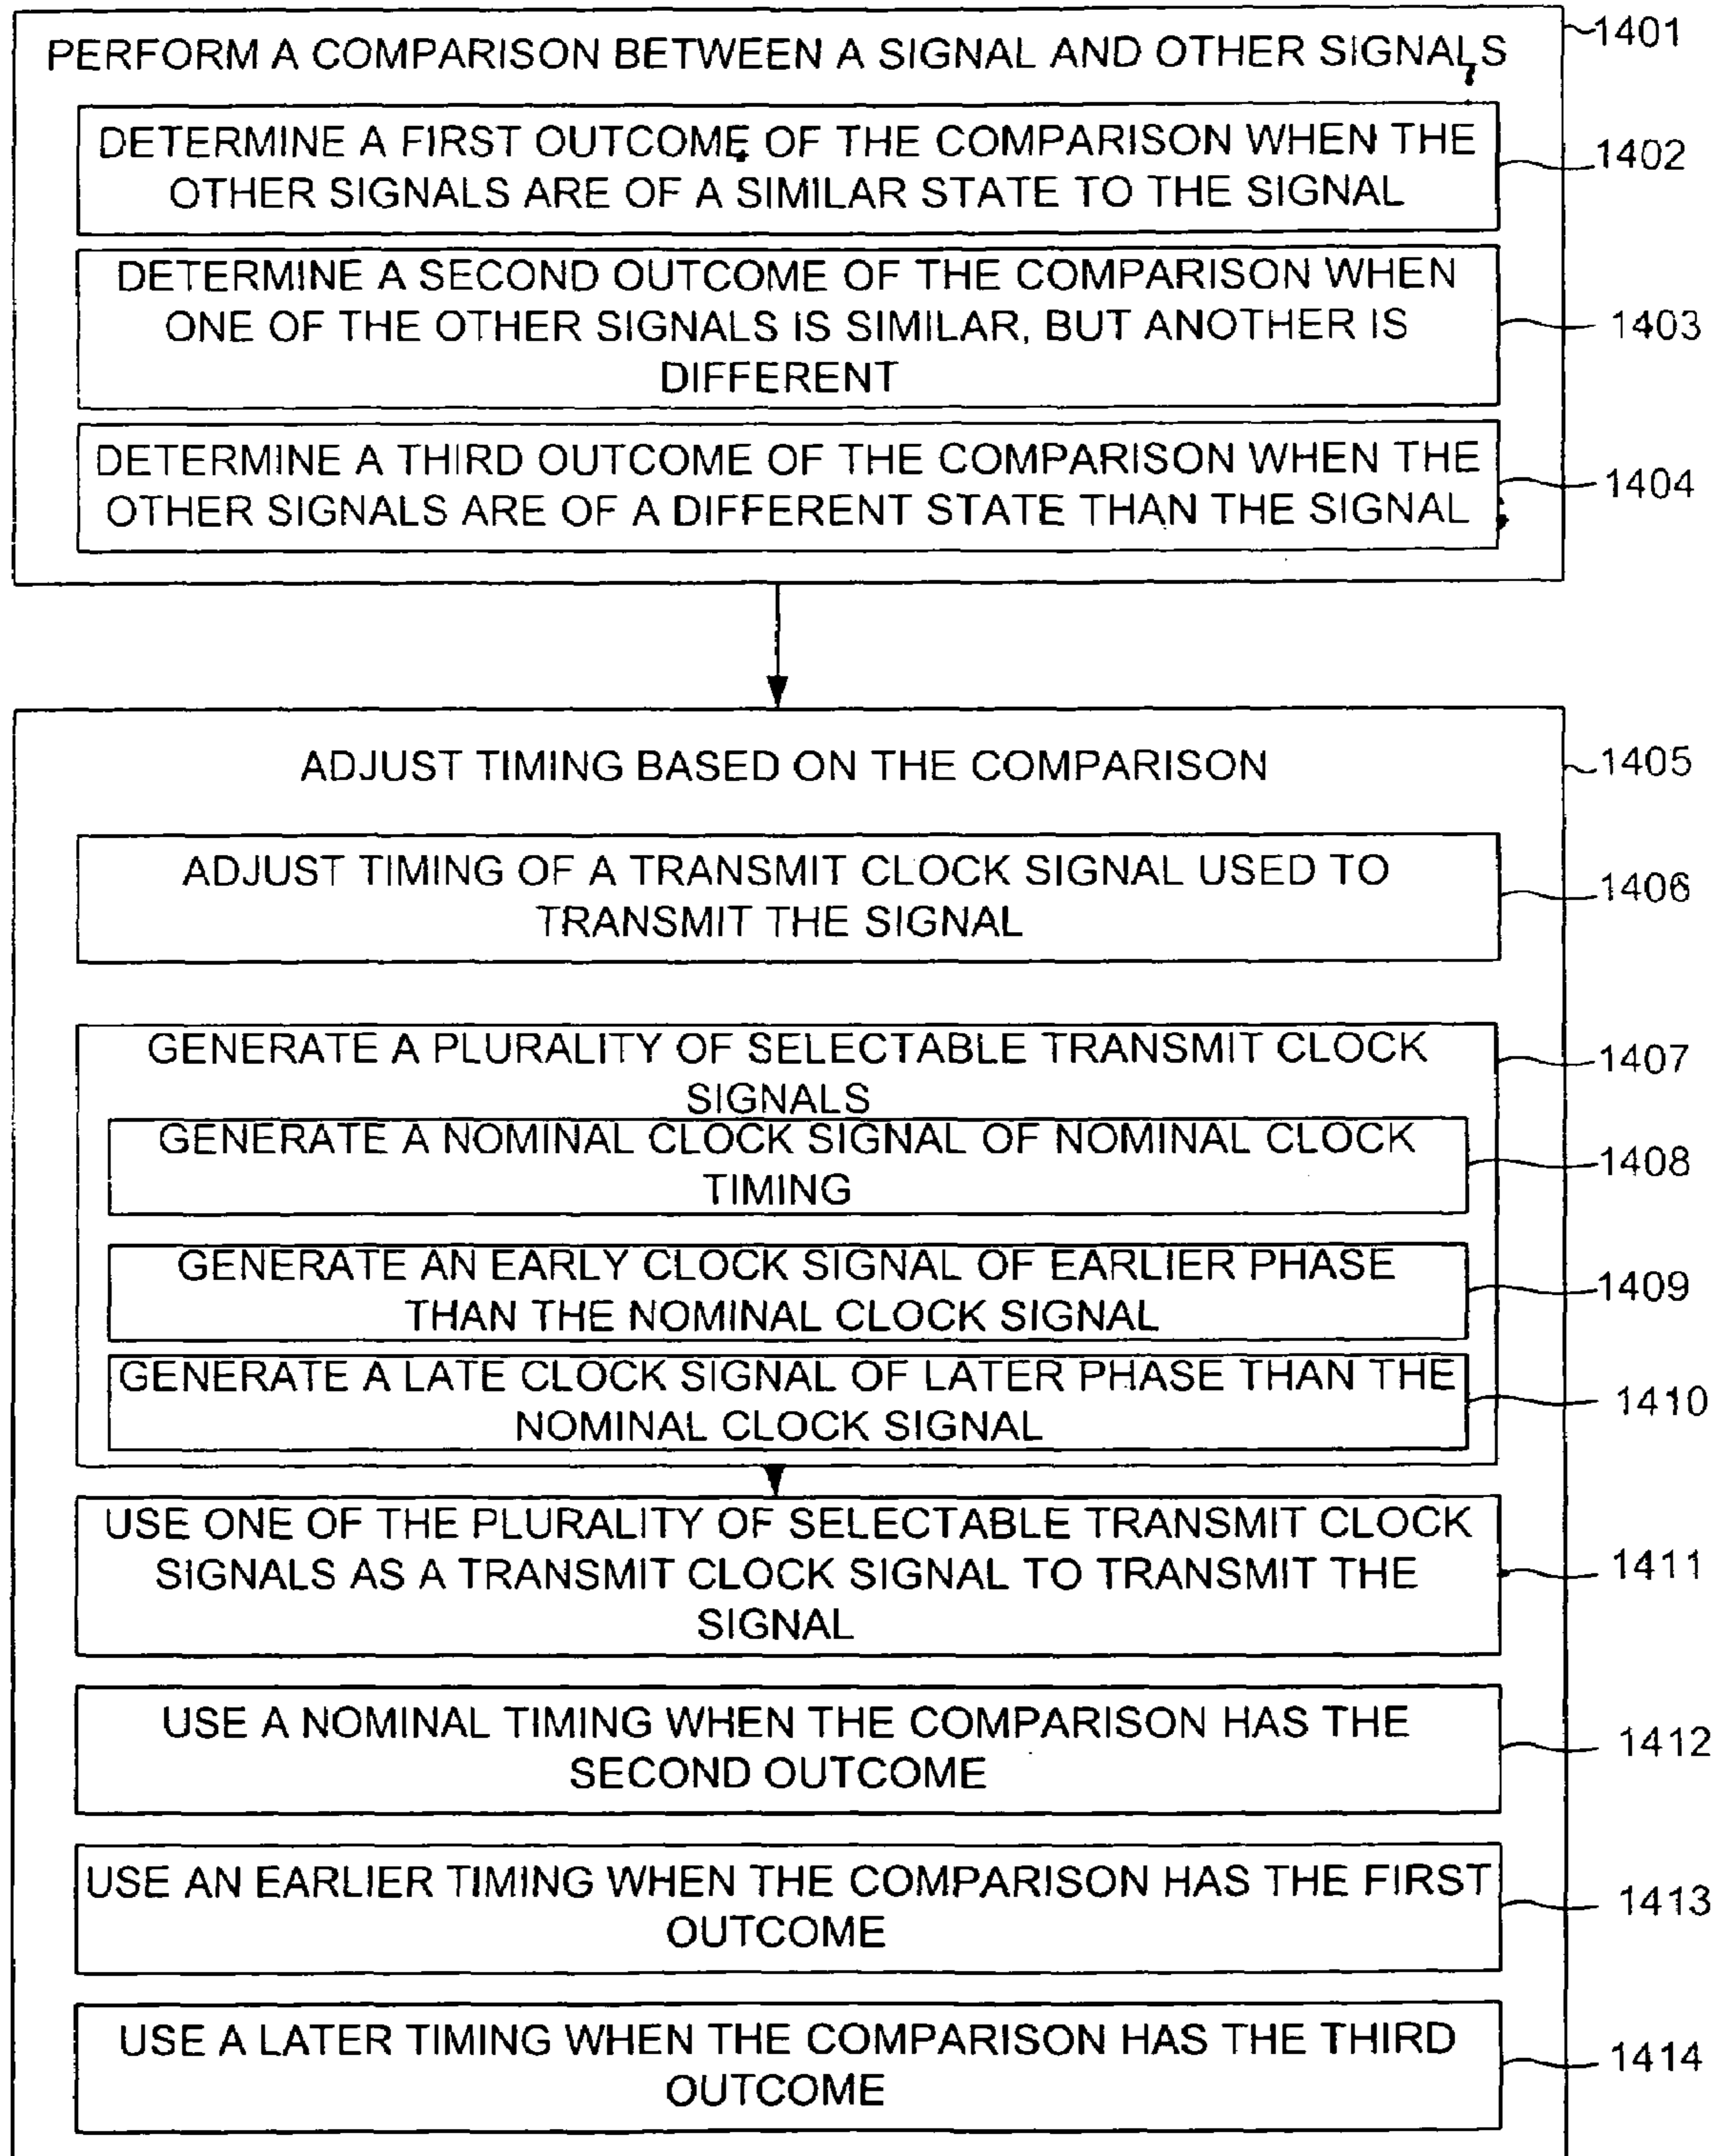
PERFORM A COMPARISON BETWEEN A SIGNAL AND OTHER SIGNALS

1401

DETERMINE A FIRST OUTCOME OF THE COMPARISON WHEN THE OTHER SIGNALS ARE OF A SIMILAR STATE TO THE SIGNAL

1402

DETERMINE A SECOND OUTCOME OF THE COMPARISON WHEN ONE OF THE OTHER SIGNALS IS SIMILAR, BUT ANOTHER IS DIFFERENT

1403

DETERMINE A THIRD OUTCOME OF THE COMPARISON WHEN THE OTHER SIGNALS ARE OF A DIFFERENT STATE THAN THE SIGNAL

1404

ADJUST TIMING BASED ON THE COMPARISON

1405

ADJUST TIMING OF A TRANSMIT CLOCK SIGNAL USED TO TRANSMIT THE SIGNAL

1406

GENERATE A PLURALITY OF SELECTABLE TRANSMIT CLOCK SIGNALS

1407

GENERATE A NOMINAL CLOCK SIGNAL OF NOMINAL CLOCK TIMING

1408

GENERATE AN EARLY CLOCK SIGNAL OF EARLIER PHASE THAN THE NOMINAL CLOCK SIGNAL

1409

GENERATE A LATE CLOCK SIGNAL OF LATER PHASE THAN THE NOMINAL CLOCK SIGNAL

1410

USE ONE OF THE PLURALITY OF SELECTABLE TRANSMIT CLOCK SIGNALS AS A TRANSMIT CLOCK SIGNAL TO TRANSMIT THE SIGNAL

1411

USE A NOMINAL TIMING WHEN THE COMPARISON HAS THE SECOND OUTCOME

1412

USE AN EARLIER TIMING WHEN THE COMPARISON HAS THE FIRST OUTCOME

1413

USE A LATER TIMING WHEN THE COMPARISON HAS THE THIRD OUTCOME

1414